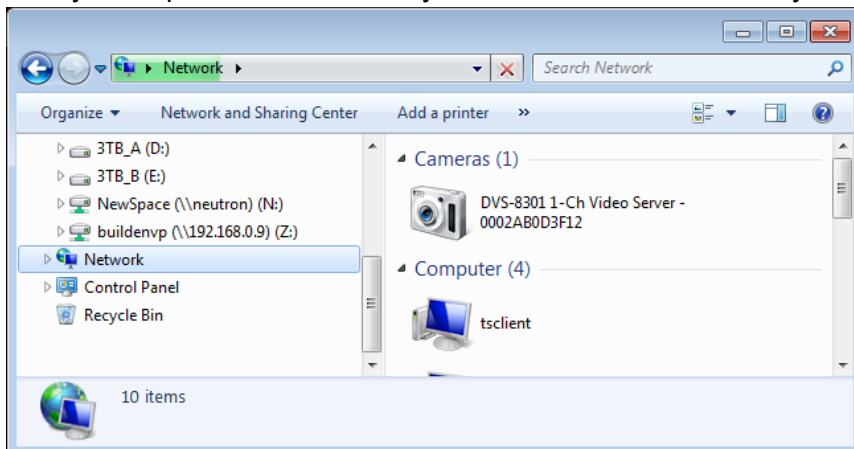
▸ Network ▸

Search Network

Organize ▾ Network and Sharing Center Add a printer »

3TB_A (D:)
3TB_B (E:)
NewSpace (\\neutron) (N:)
buildenvp (\\192.168.0.9) (Z:)
Network
Control Panel
Recycle Bin

Cameras (1)

DVS-8301 1-Ch Video Server - 0002AB0D3F12

Computer (4)

tsclient

10 items